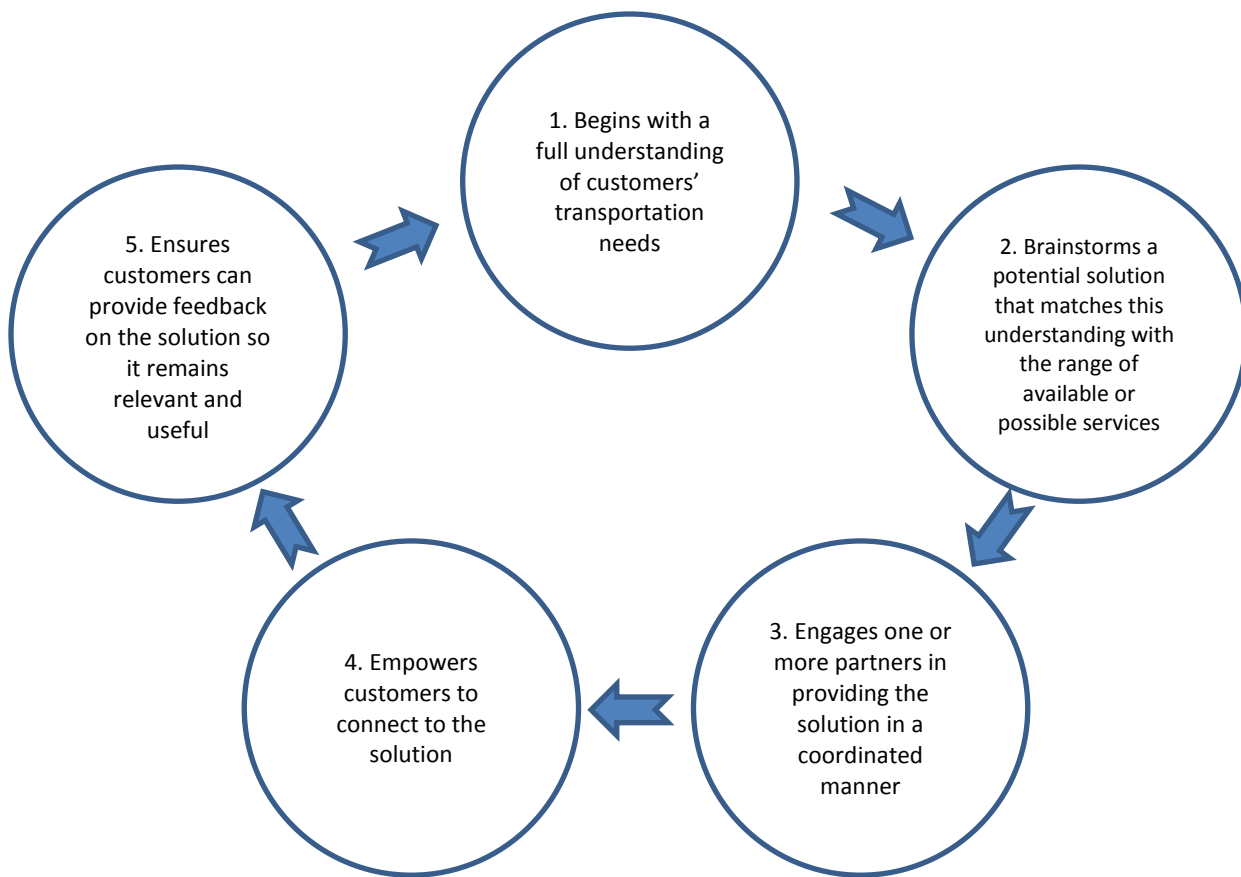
1. Begins with a full understanding of customers' transportation needs

2. Brainstorms a potential solution that matches this understanding with the range of available or possible services

3. Engages one or more partners in providing the solution in a coordinated manner

4. Empowers customers to connect to the solution

5. Ensures customers can provide feedback on the solution so it remains relevant and useful